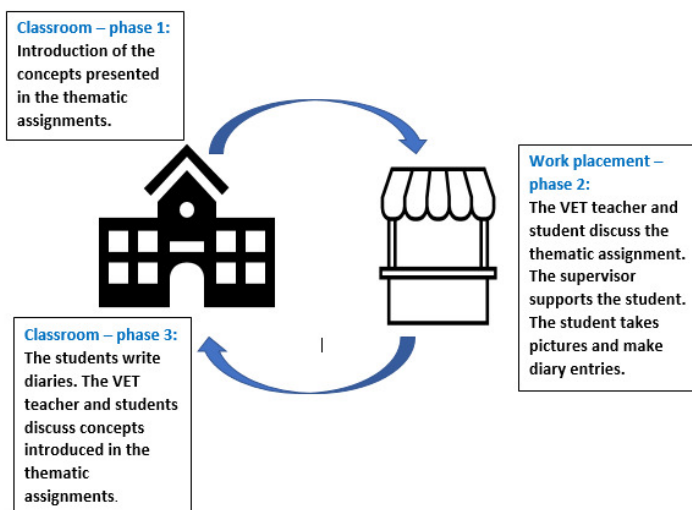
Classroom – phase 1:
Introduction of the concepts presented in the thematic assignments.

Work placement – phase 2:
The VET teacher and student discuss the thematic assignment. The supervisor supports the student. The student takes pictures and make diary entries.

Classroom – phase 3:
The students write diaries. The VET teacher and students discuss concepts introduced in the thematic assignments.